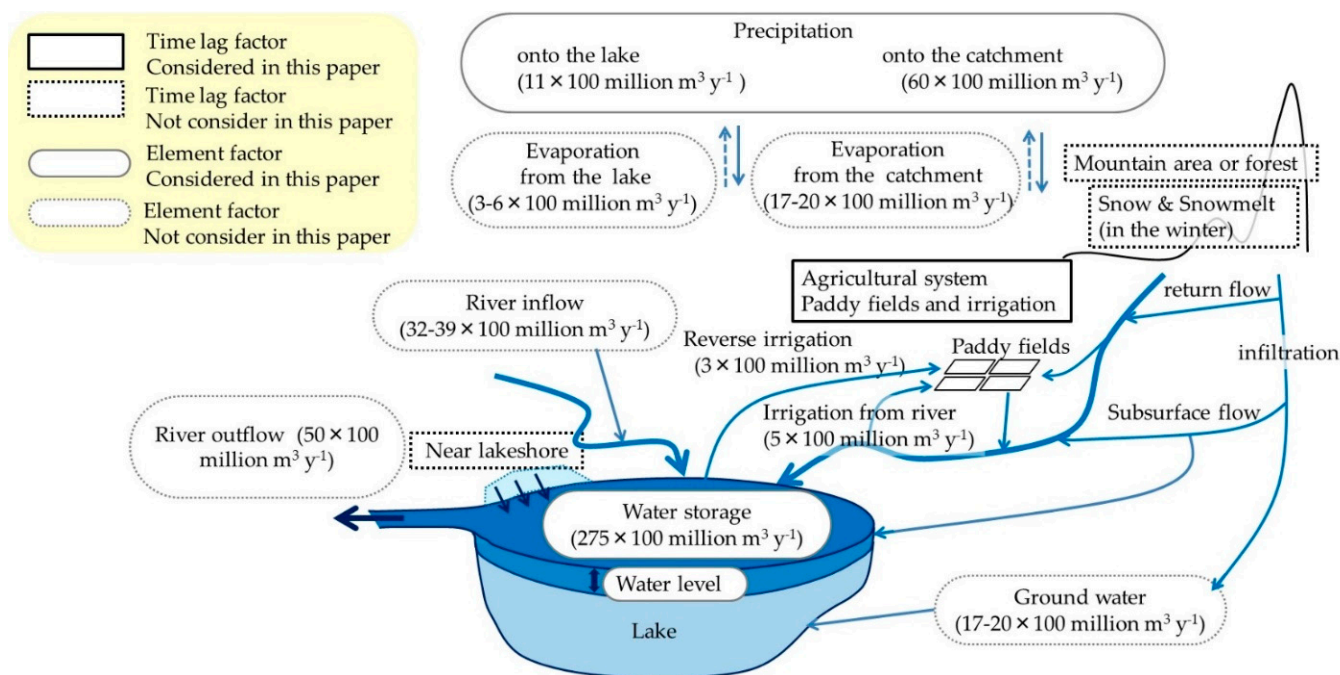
Time lag factor
Considered in this paper

Time lag factor
Not consider in this paper

Element factor
Considered in this paper

Element factor
Not consider in this paper

Precipitation
onto the lake
($11 \times 100$ million $m^3$ $y^{-1}$)
onto the catchment
($60 \times 100$ million $m^3$ $y^{-1}$)

Evaporation
from the lake
($3\text{-}6 \times 100$ million $m^3$ $y^{-1}$)

Evaporation
from the catchment
($17\text{-}20 \times 100$ million $m^3$ $y^{-1}$)

Mountain area or forest

Snow & Snowmelt
(in the winter)

Agricultural system
Paddy fields and irrigation

return flow

River inflow
($32\text{-}39 \times 100$ million $m^3$ $y^{-1}$)

Reverse irrigation
($3 \times 100$ million $m^3$ $y^{-1}$)

Paddy fields

infiltration

River outflow ($50 \times 100$ million $m^3$ $y^{-1}$)

Near lakeshore

Irrigation from river
($5 \times 100$ million $m^3$ $y^{-1}$)

Subsurface flow

Water storage
($275 \times 100$ million $m^3$ $y^{-1}$)

Water level

Lake

Ground water
($17\text{-}20 \times 100$ million $m^3$ $y^{-1}$)